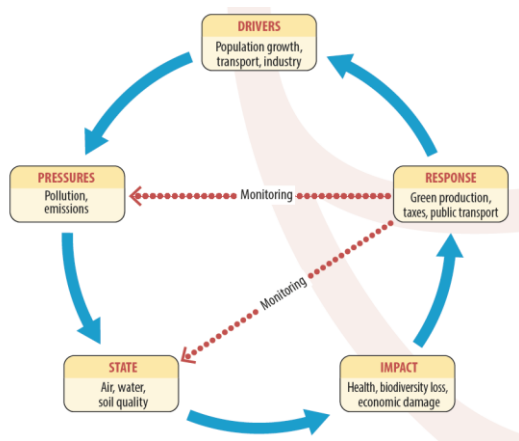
DRIVERS
Population growth, transport, industry

PRESSURES
Pollution, emissions

Monitoring

RESPONSE
Green production, taxes, public transport

Monitoring

STATE
Air, water, soil quality

IMPACT
Health, biodiversity loss, economic damage